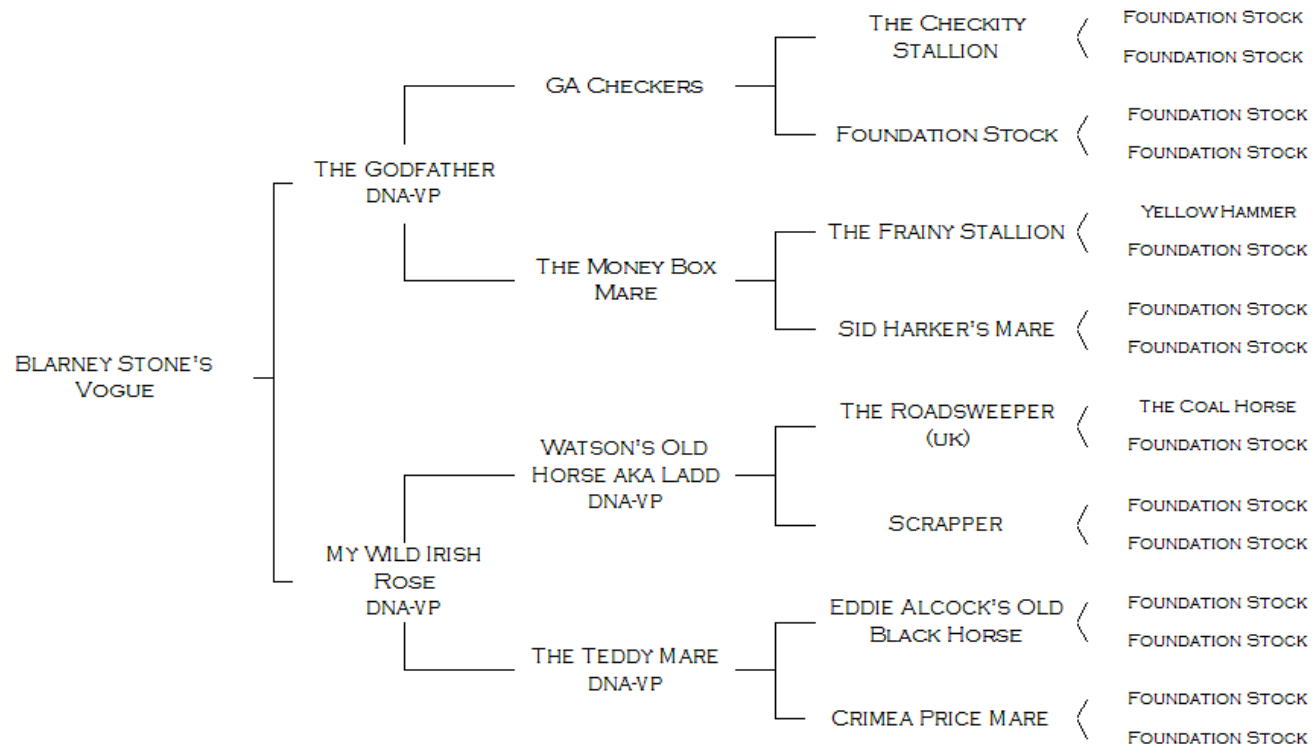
Blarney Stone's Vogue

The Godfather DNA-VP

GA Checkers

The Checkity Stallion

Foundation Stock
Foundation Stock

Foundation Stock

Foundation Stock
Foundation Stock

The Money Box Mare

The Frainy Stallion

Yellow Hammer
Foundation Stock

Sid Harker's Mare

Foundation Stock
Foundation Stock

My Wild Irish Rose DNA-VP

Watson's Old Horse aka Ladd DNA-VP

The Roadsweeper (uk)

The Coal Horse
Foundation Stock

Scrapper

Foundation Stock
Foundation Stock

The Teddy Mare DNA-VP

Eddie Alcock's Old Black Horse

Foundation Stock
Foundation Stock

Crimea Price Mare

Foundation Stock
Foundation Stock